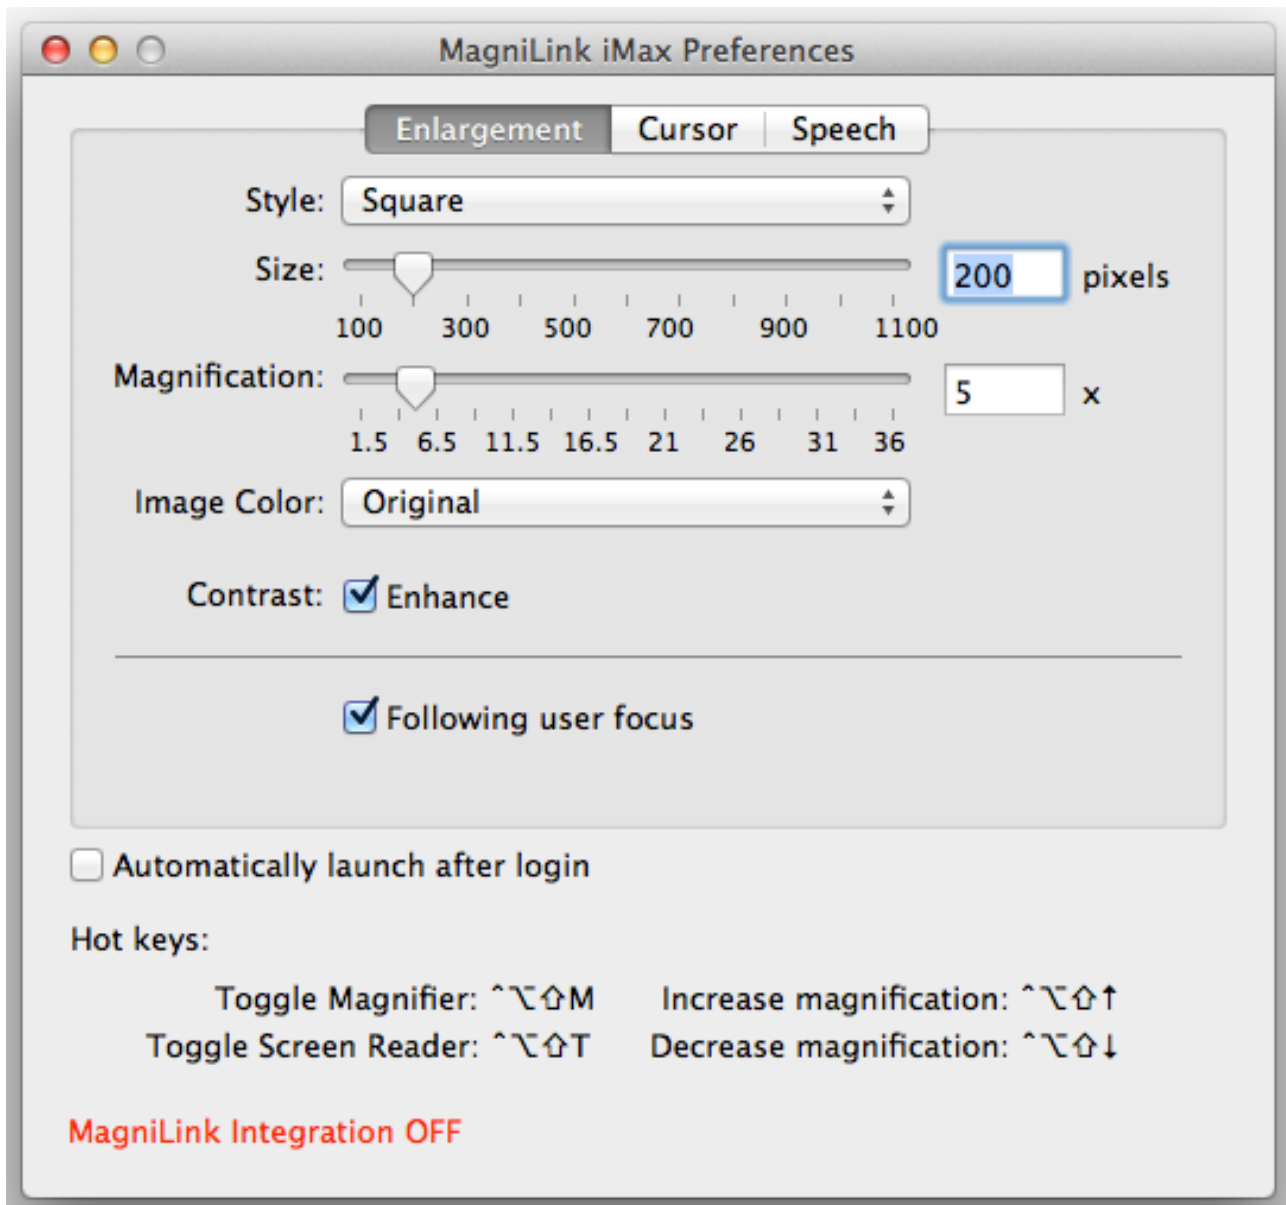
MagniLink iMax Preferences

Enlargement Cursor Speech

Style: Square

Size: 200 pixels

100 300 500 700 900 1100

Magnification: 5 x

1.5 6.5 11.5 16.5 21 26 31 36

Image Color: Original

Contrast: Enhance

Following user focus

Automatically launch after login

Hot keys:

Toggle Magnifier: ⌃⌥⇧M
Toggle Screen Reader: ⌃⌥⇧T

Increase magnification: ⌃⌥⇧↑
Decrease magnification: ⌃⌥⇧↓

MagniLink Integration OFF